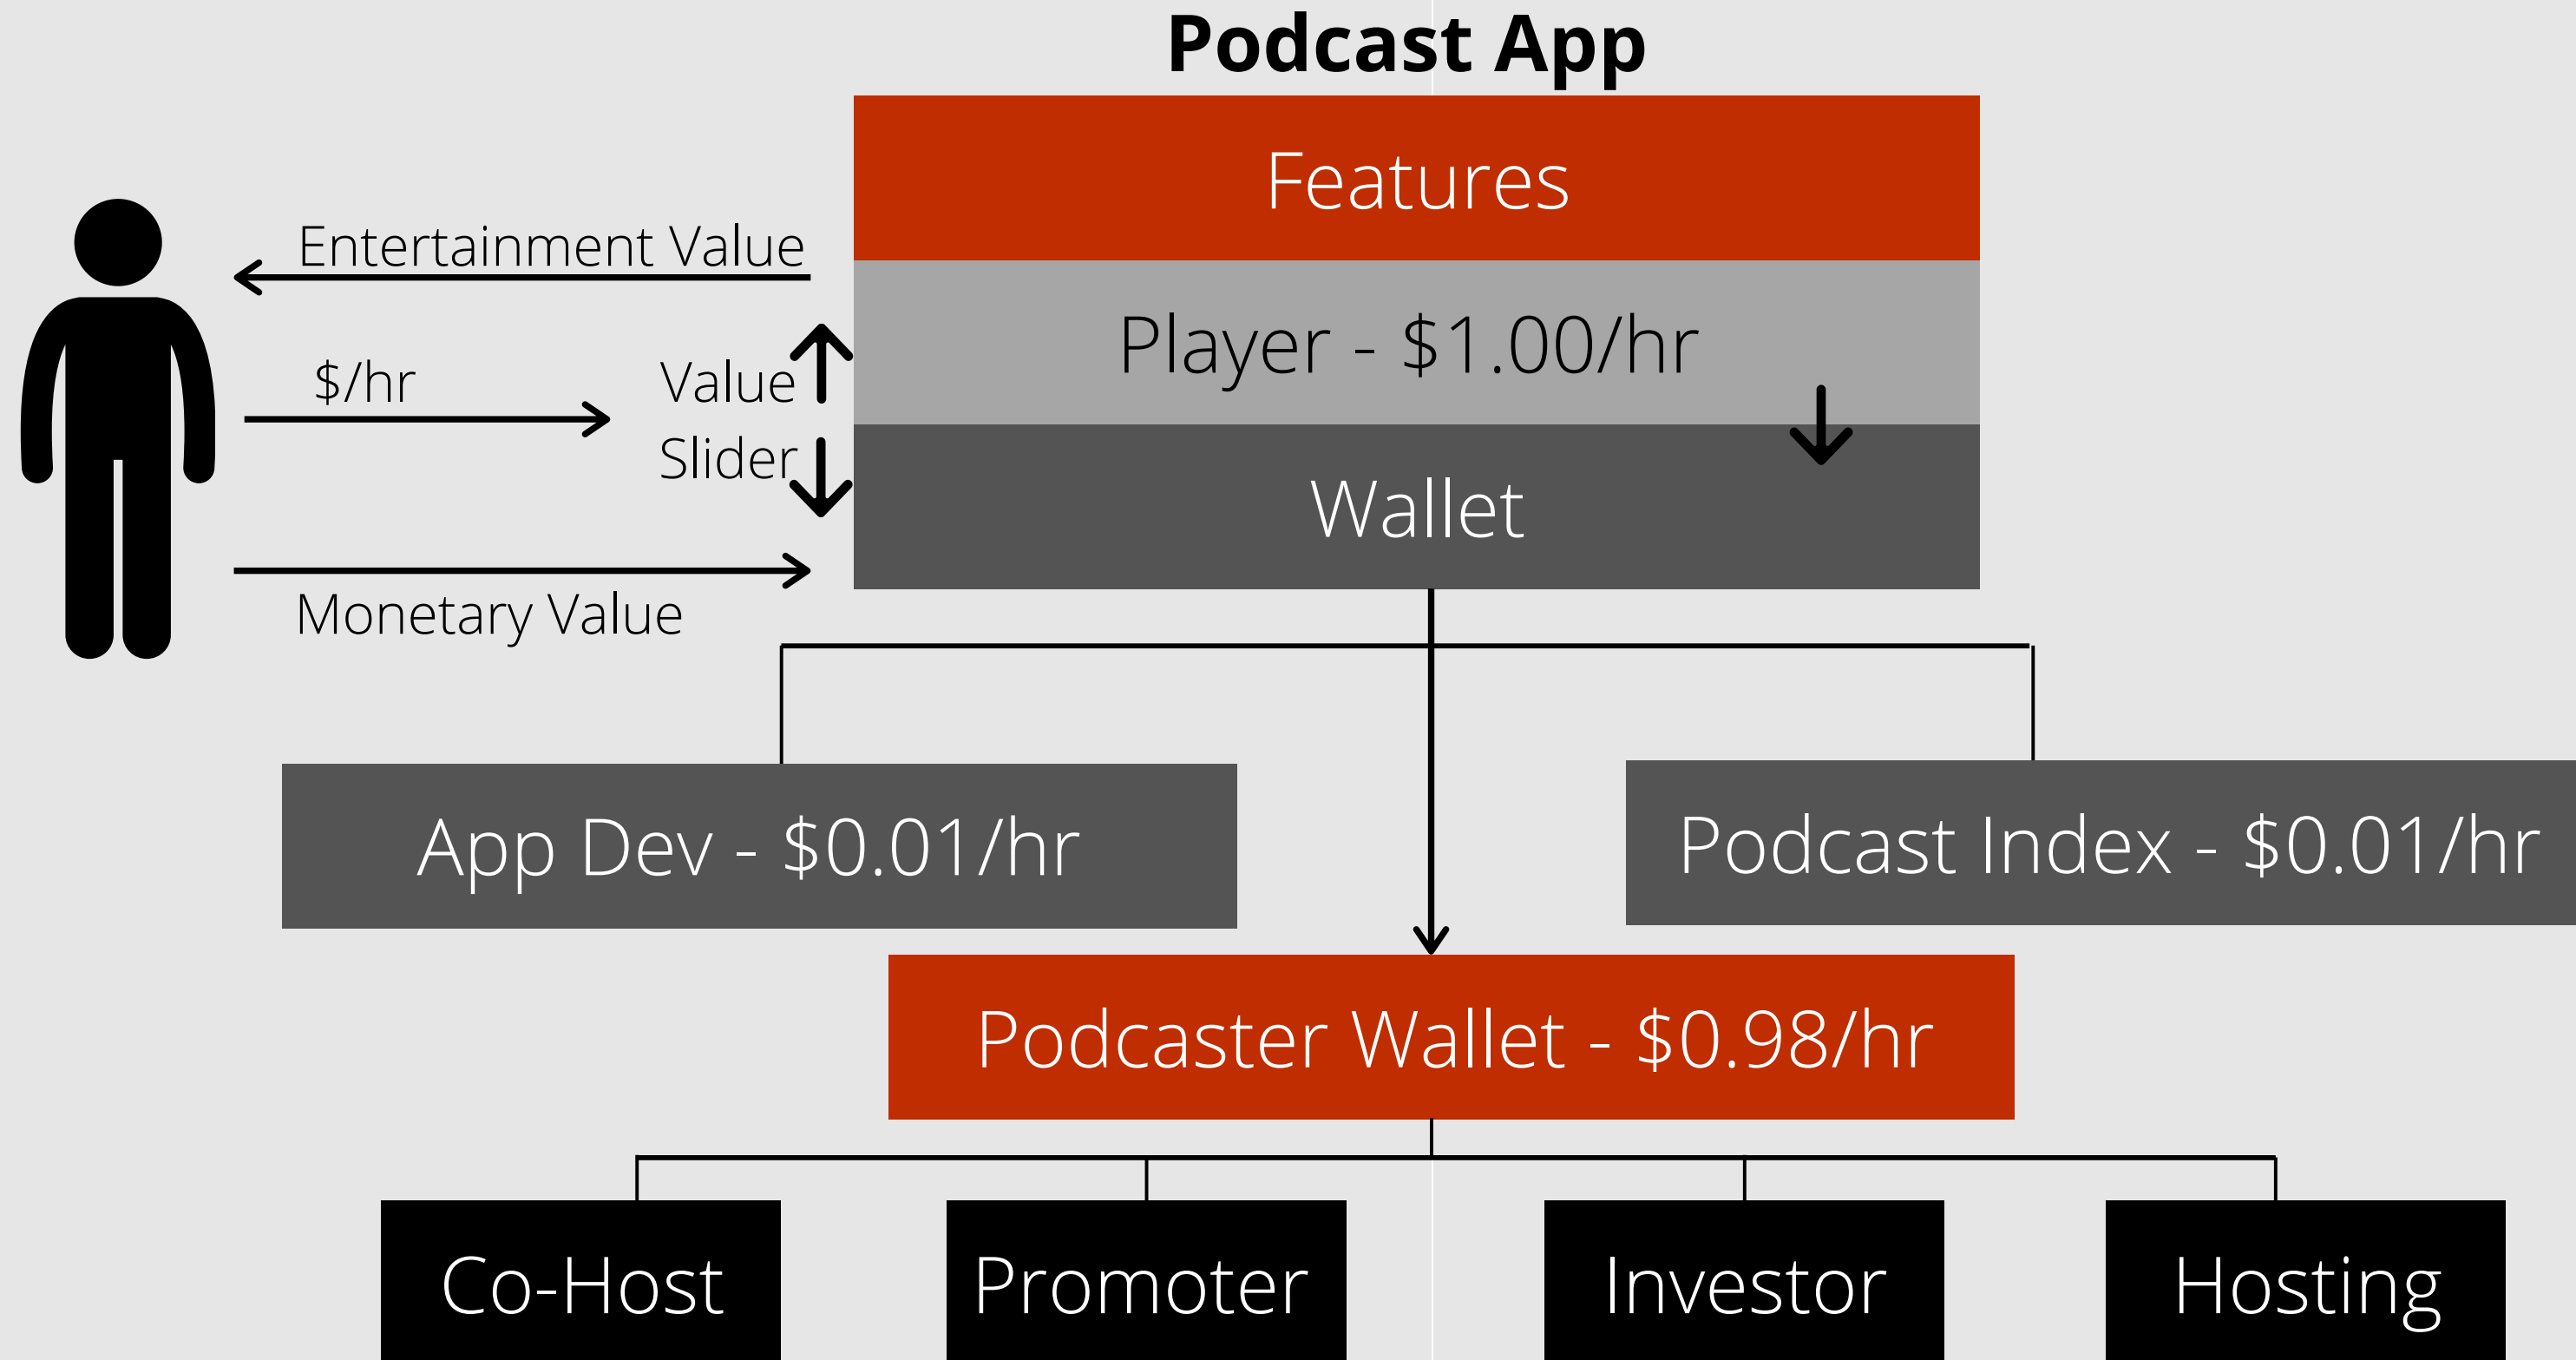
Podcast App

Entertainment Value

$/hr

Value Slider

Monetary Value

Features

Player - $1.00/hr

Wallet

App Dev - $0.01/hr

Podcast Index - $0.01/hr

Podcaster Wallet - $0.98/hr

Co-Host

Promoter

Investor

Hosting